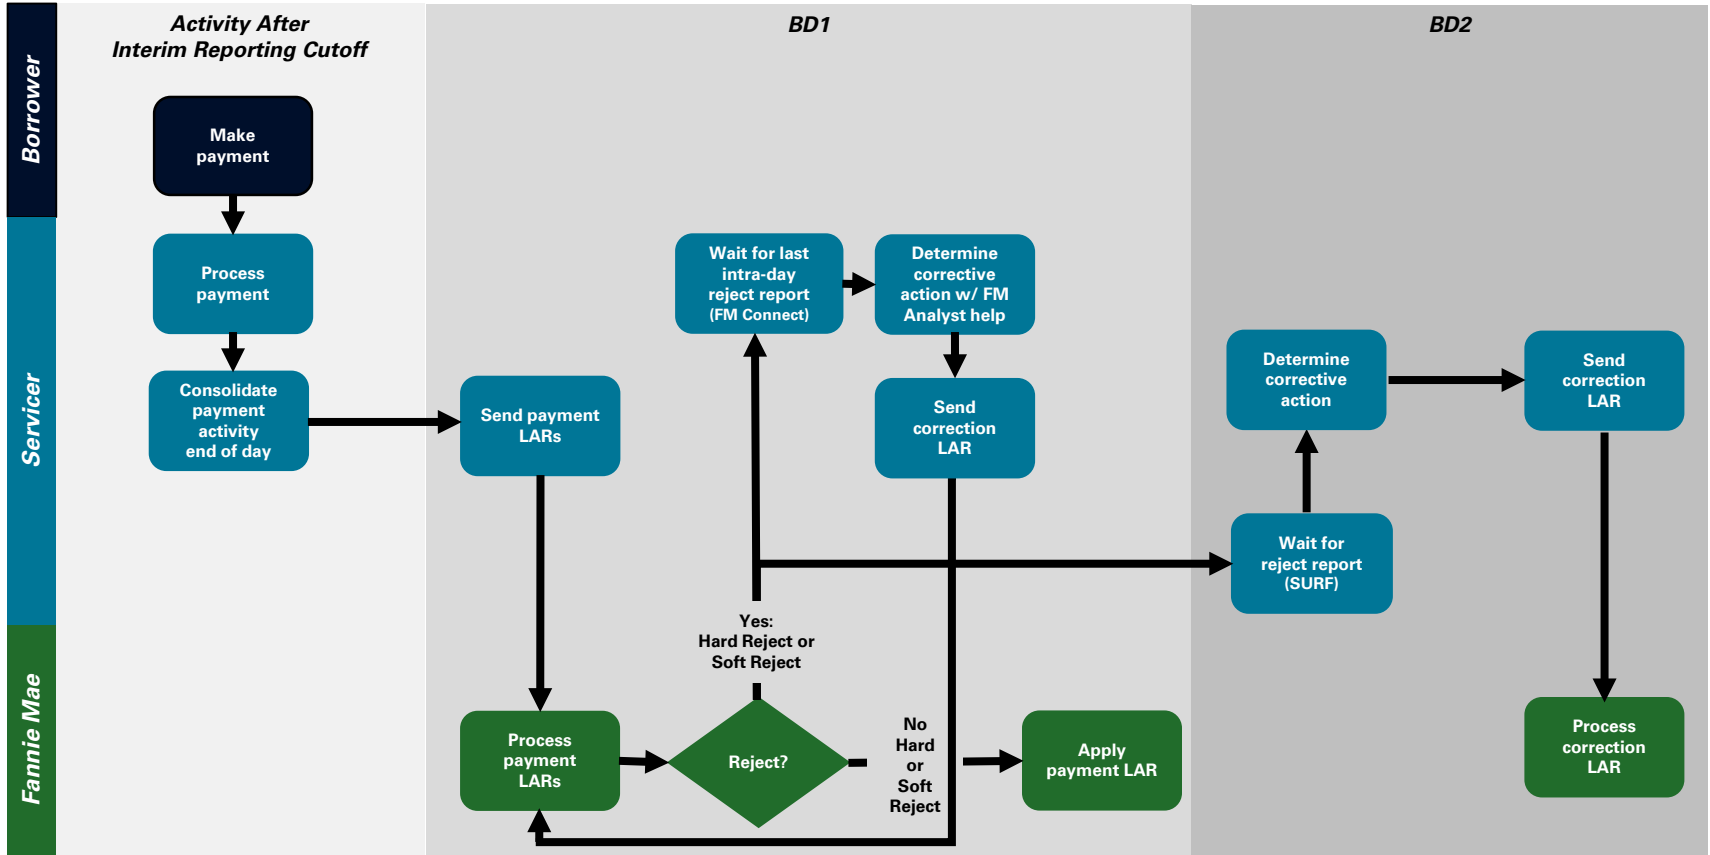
Activity After Interim Reporting Cutoff

BD1

BD2

Borrower

Servicer

Fannie Mae

Make payment

Process payment

Consolidate payment activity end of day

Send payment LARs

Wait for last intra-day reject report (FM Connect)

Determine corrective action w/ FM Analyst help

Send correction LAR

Determine corrective action

Send correction LAR

Wait for reject report (SURF)

Yes: Hard Reject or Soft Reject

Process payment LARs

Reject?

No Hard or Soft Reject

Apply payment LAR

Process correction LAR